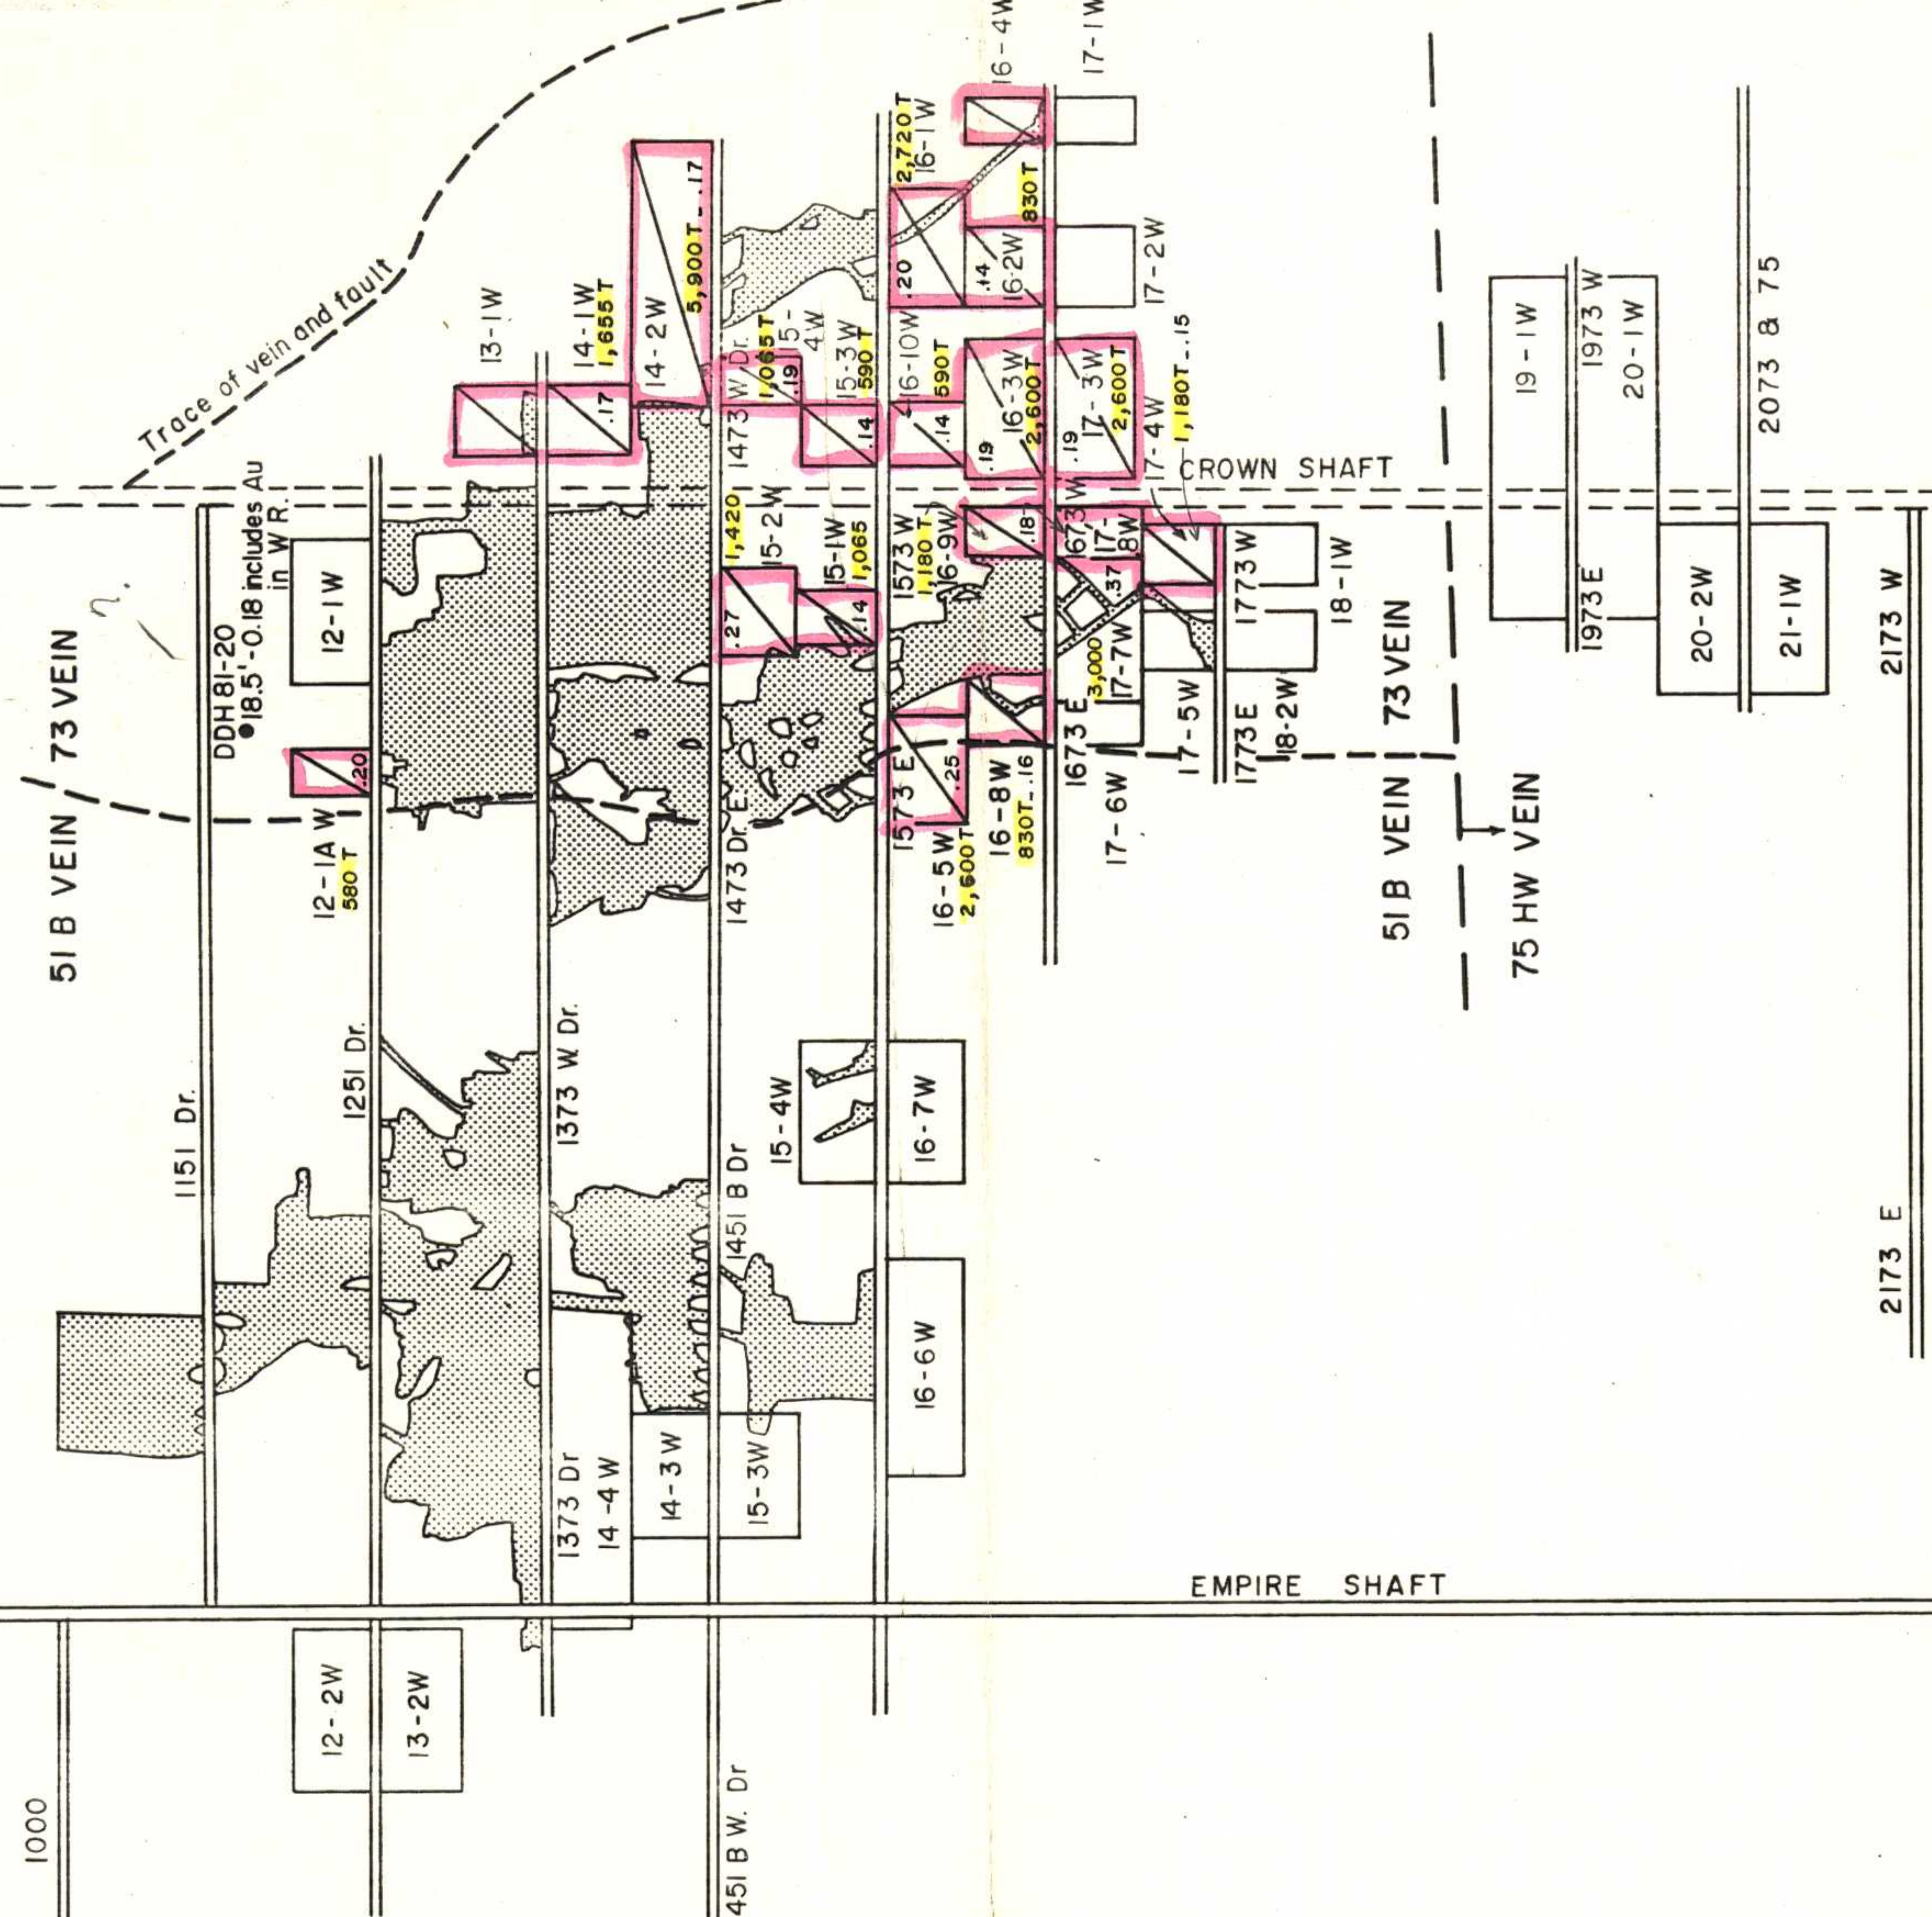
Trace of vein and fault

51 B VEIN / 73 VEIN

DDH 81-20
18.5'-0.18 includes Au in W.R.

12-1W

12-1A W .20
580 T

13-1W .17

14-1W 1,655 T .17

14-2W 5,900 T .17

1473 W Dr. 1,065 T .19

15-4W

15-3W 590 T .14

16-10W .20

16-1W 2,720 T

16-4W

830 T

16-2W .14

16-10W 590 T .14

16-3W 2,600 T .19

17-3W 2,600 T .19

17-4W 1,180 T .15

17-1W

17-2W

CROWN SHAFT

1,420 15-2W .27

15-1W 1,065 .14

1573 W 1,180 T

16-9W .18

1673 W

17-8W .37

17-7W 3,000

1773 W

18-1W

1673 E

16-8W 830 T .16

1573 E .25

16-5W 2,600 T

17-6W

17-5W

1773 E

18-2W

51 B VEIN 73 VEIN

75 HW VEIN

19-1W

1973 W

20-1W

1973 E

20-2W

21-1W

2073 & 75

2173 W

1151 Dr.

1251 Dr.

1373 W. Dr.

1473 Dr. E

1451 B Dr

15-4W

16-7W

16-6W

1373 Dr

14-4W

14-3W

15-3W

EMPIRE SHAFT

12-2W

13-2W

1000

451 B W. Dr

2173 E